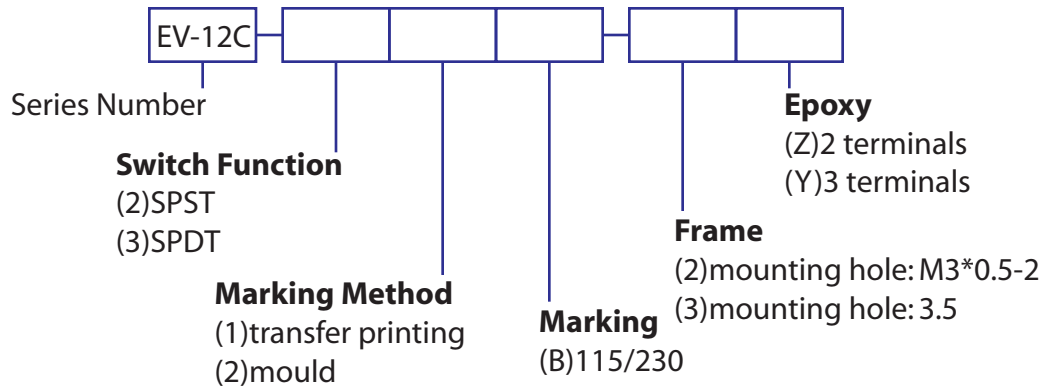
EV-12C

Series Number

Switch Function
(2)SPST
(3)SPDT

Marking Method
(1)transfer printing
(2)mould

Marking
(B)115/230

Frame
(2)mounting hole: M3*0.5-2
(3)mounting hole: 3.5

Epoxy
(Z)2 terminals
(Y)3 terminals